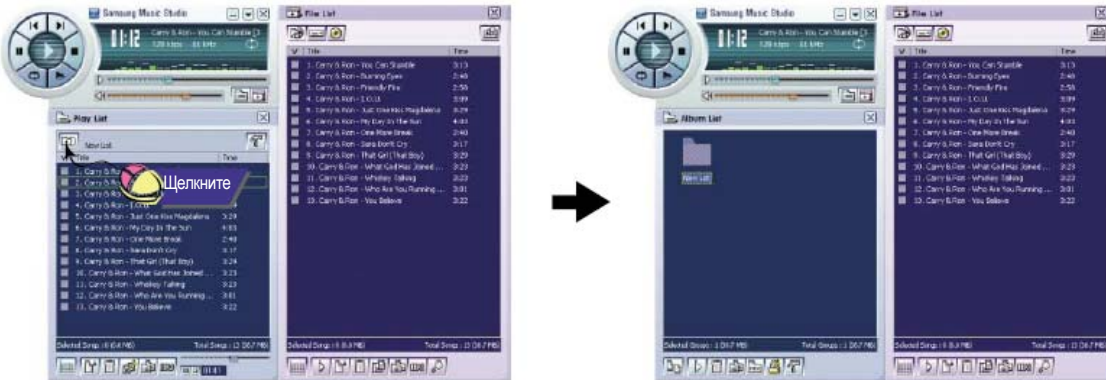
Samsung Music Studio

01:12

Carry & Ron - You Can Stumble

File List

Title

Time

1. Carry & Ron - You Can Stumble 3:13
2. Carry & Ron - Burning Eyes 2:40
3. Carry & Ron - Friendly Fire 2:55
4. Carry & Ron - I.O.U. 3:09
5. Carry & Ron - Just One Kiss Magdalena 3:29
6. Carry & Ron - My Day In The Sun 4:03
7. Carry & Ron - One More Break 2:40
8. Carry & Ron - Sara Don't Cry 3:17
9. Carry & Ron - That Girl (That Boy) 3:29
10. Carry & Ron - What God Has Joined ... 3:23
11. Carry & Ron - Whiskey Talking 3:22
12. Carry & Ron - Who Are You Running ... 3:01
13. Carry & Ron - You Believe 3:22

Play List

New List

Щелкните

Album List

New List

Selected Songs

Total Songs